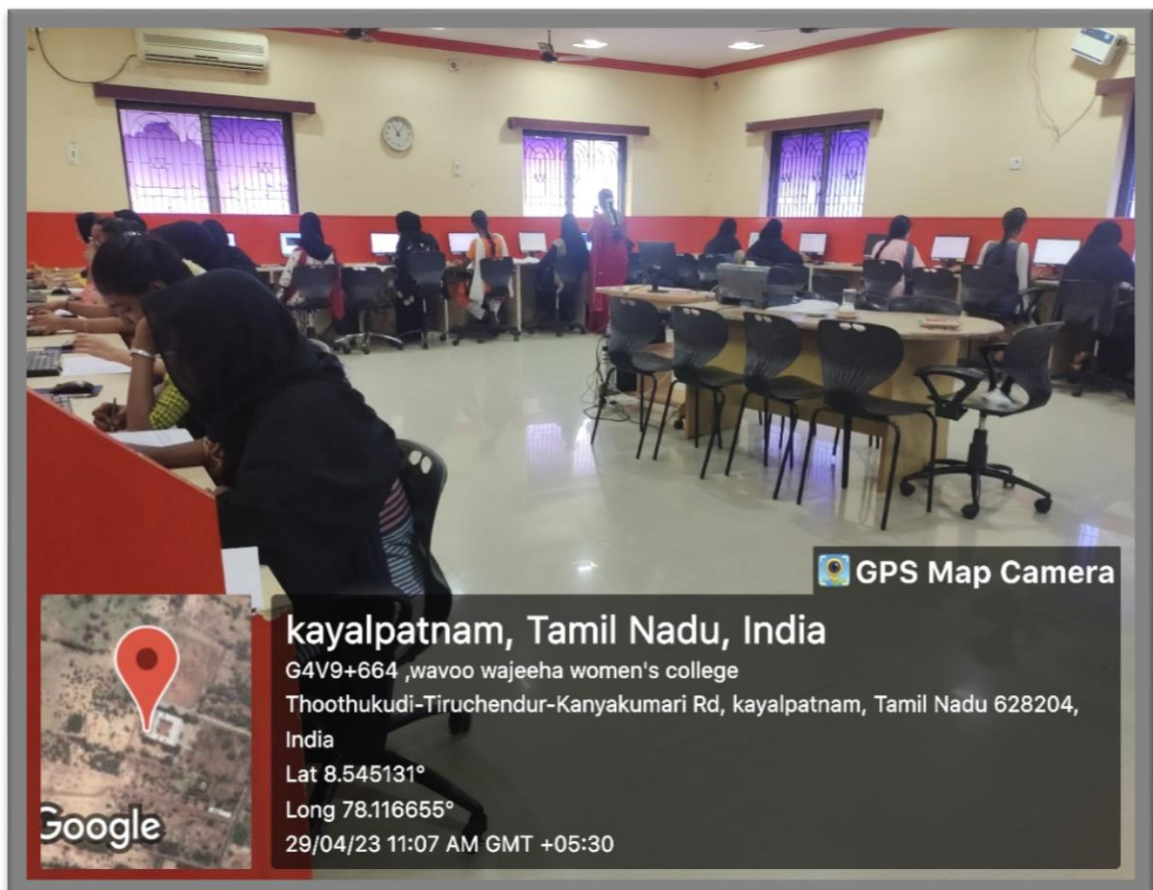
GPS Map Camera

kayalpatnam, Tamil Nadu, India
G4V9+664 ,wavoo wajeeha women's college Thoothukudi-Tiruchendur-Kanyakumari Rd, kayalpatnam, Tamil Nadu 628204, India
Lat 8.545131°
Long 78.116655°
29/04/23 11:07 AM GMT +05:30

Google